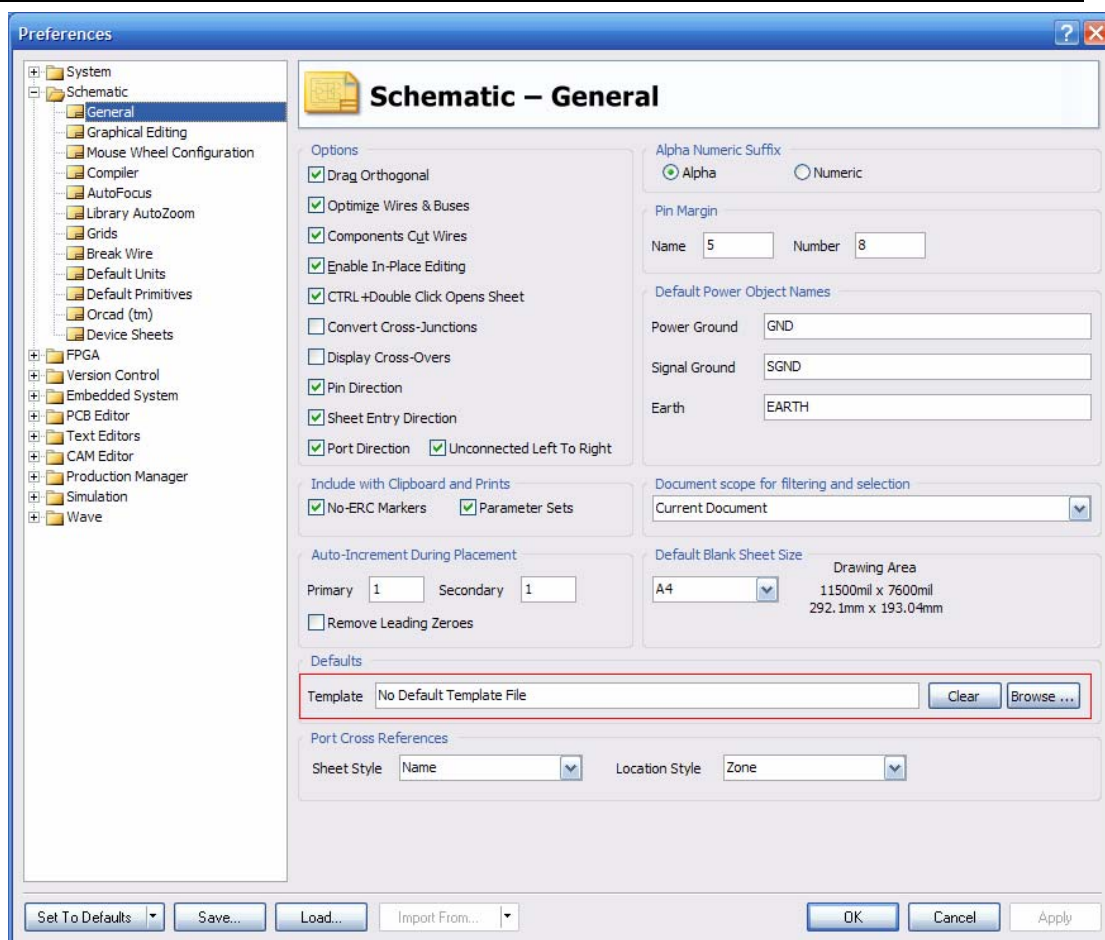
Preferences

System
Schematic
General
Graphical Editing
Mouse Wheel Configuration
Compiler
AutoFocus
Library AutoZoom
Grids
Break Wire
Default Units
Default Primitives
Orcad (tm)
Device Sheets
FPGA
Version Control
Embedded System
PCB Editor
Text Editors
CAM Editor
Production Manager
Simulation
Wave

Schematic – General

Options
Drag Orthogonal
Optimize Wires & Buses
Components Cut Wires
Enable In-Place Editing
CTRL+Double Click Opens Sheet
Convert Cross-Junctions
Display Cross-Overs
Pin Direction
Sheet Entry Direction
Port Direction
Unconnected Left To Right

Alpha Numeric Suffix
Alpha
Numeric

Pin Margin
Name 5
Number 8

Default Power Object Names
Power Ground GND
Signal Ground SGND
Earth EARTH

Include with Clipboard and Prints
No-ERC Markers
Parameter Sets

Document scope for filtering and selection
Current Document

Auto-Increment During Placement
Primary 1
Secondary 1
Remove Leading Zeroes

Default Blank Sheet Size
A4
Drawing Area
11500mil x 7600mil
292.1mm x 193.04mm

Defaults
Template No Default Template File
Clear
Browse ...

Port Cross References
Sheet Style Name
Location Style Zone

Set To Defaults
Save...
Load...
Import From...
OK
Cancel
Apply